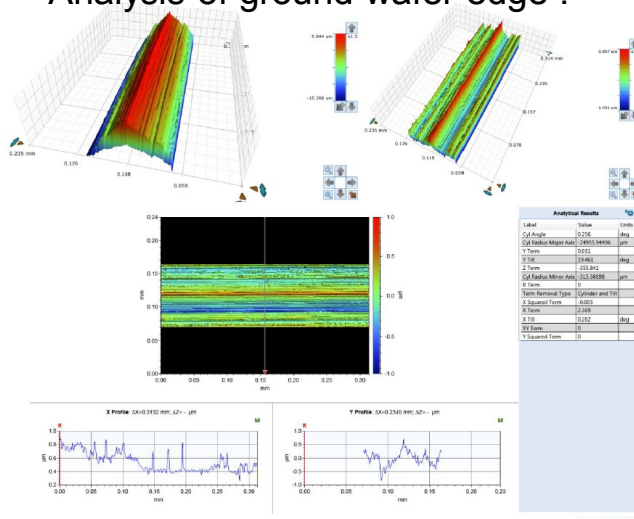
Analysis of ground wafer edge :

0.235 mm
0.176
0.118
0.059

-5.044 µm
-10.266 µm

0.235 mm
0.176
0.118
0.059
0.314 mm
0.157
0.078

0.487 µm
-1.093 µm

0.24
0.20
0.15
0.10
0.05
0.00
mm
0.00 0.05 0.10 0.15 0.20 0.25 0.30
mm
1.0
0.5
0.0
-0.5
-1.0
µm

| Label | Value | Units |
|---|---|---|
| Cyl Angle | 0.256 | deg |
| Cyl Radius Major Axis | -24955.94496 | µm |
| Y Term | 0.031 | |
| Y Tilt | 19.461 | deg |
| Z Term | -355.841 | |
| Cyl Radius Minor Axis | -313.36698 | µm |
| R Term | 0 | |
| Term Removal Type | Cylinder and Tilt | |
| X Squared Term | -0.003 | |
| X Term | 2.169 | |
| X Tilt | 0.252 | deg |
| XY Term | 0 | |
| Y Squared Term | 0 | |

Analytical Results

X Profile: ΔX=0.3130 mm; ΔZ= - µm
R
M
1.0
0.8
0.6
0.4
µm
0.00 0.05 0.10 0.15 0.20 0.25 0.30
mm

Y Profile: ΔX=0.2345 mm; ΔZ= - µm
R
M
1.0
0.5
0.0
-0.5
-1.0
µm
0.00 0.05 0.10 0.15 0.20
mm